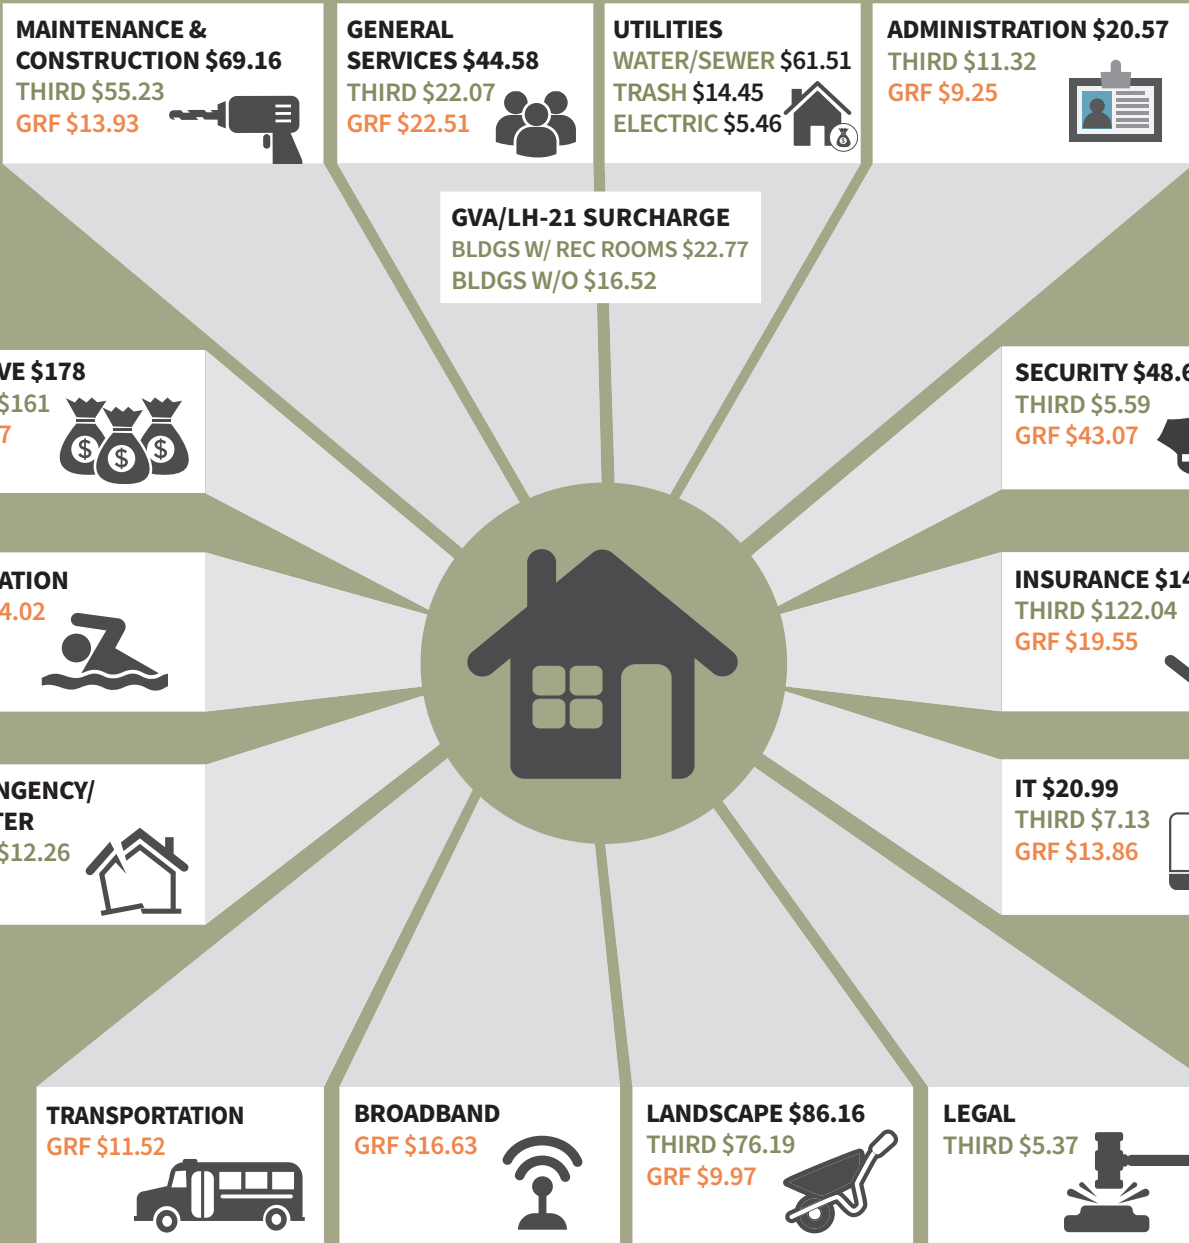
MAINTENANCE & CONSTRUCTION $69.16
THIRD $55.23
GRF $13.93

GENERAL SERVICES $44.58
THIRD $22.07
GRF $22.51

UTILITIES
WATER/SEWER $61.51
TRASH $14.45
ELECTRIC $5.46

ADMINISTRATION $20.57
THIRD $11.32
GRF $9.25

GVA/LH-21 SURCHARGE
BLDGS W/ REC ROOMS $22.77
BLDGS W/O $16.52

VE $178
$161
7

SECURITY $48.6
THIRD $5.59
GRF $43.07

ATION
4.02

INSURANCE $14
THIRD $122.04
GRF $19.55

NGENCY/
TER
$12.26

IT $20.99
THIRD $7.13
GRF $13.86

TRANSPORTATION
GRF $11.52

BROADBAND
GRF $16.63

LANDSCAPE $86.16
THIRD $76.19
GRF $9.97

LEGAL
THIRD $5.37